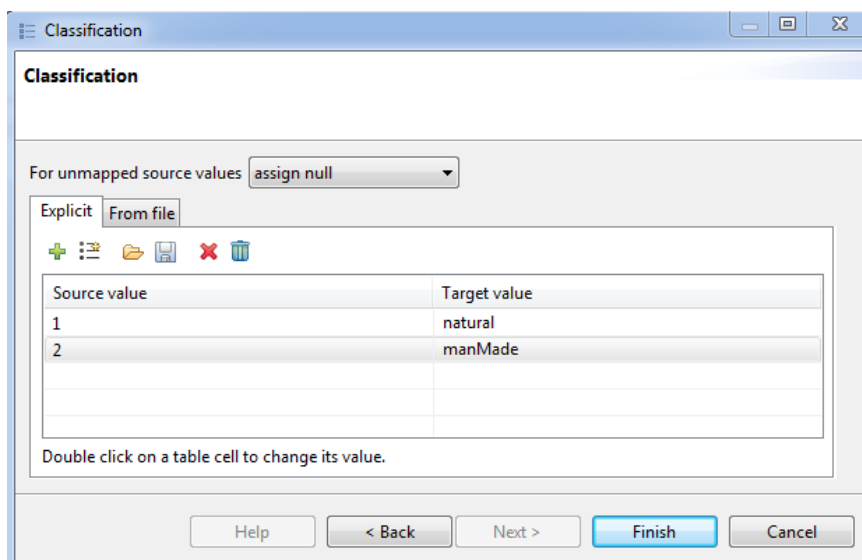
Classification

Classification

For unmapped source values assign null

Explicit From file

| Source value | Target value |
|---|---|
| 1 | natural |
| 2 | manMade |
| | |
| | |
| | |

Double click on a table cell to change its value.

Help < Back Next > Finish Cancel